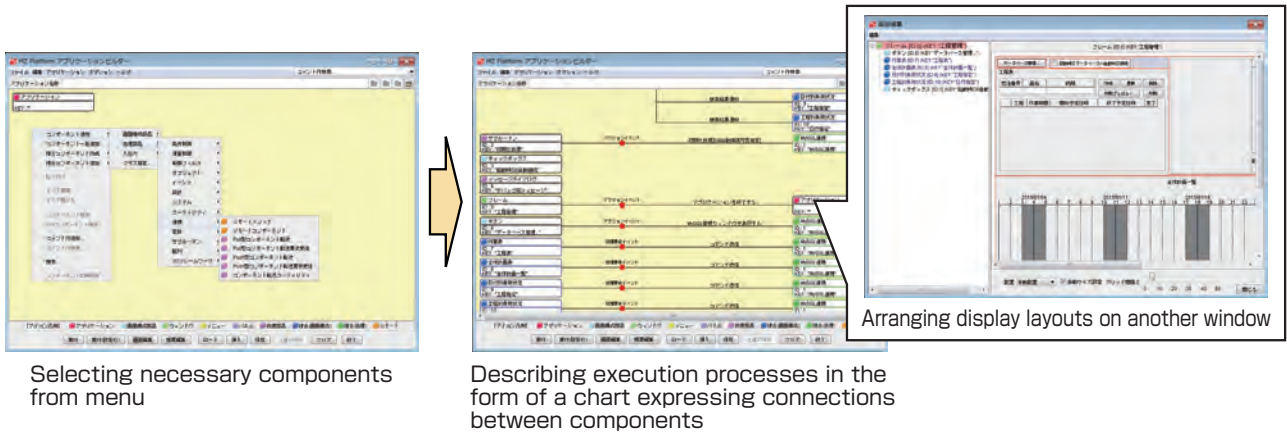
HZ Platform アプリケーションビルダー

HZ Platform アプリケーションビルダー

Arranging display layouts on another window

Selecting necessary components from menu

Describing execution processes in the form of a chart expressing connections between components